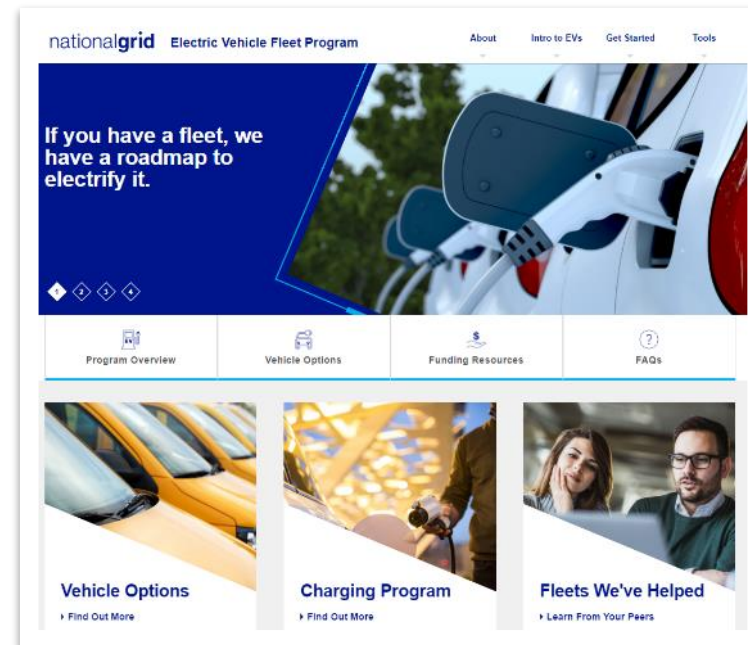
nationalgrid Electric Vehicle Fleet Program

About Intro to EVs Get Started Tools

If you have a fleet, we have a roadmap to electrify it.

1 2 3 4

Program Overview

Vehicle Options

$

Funding Resources

?

FAQs

Vehicle Options

Find Out More

Charging Program

Find Out More

Fleets We've Helped

Learn From Your Peers